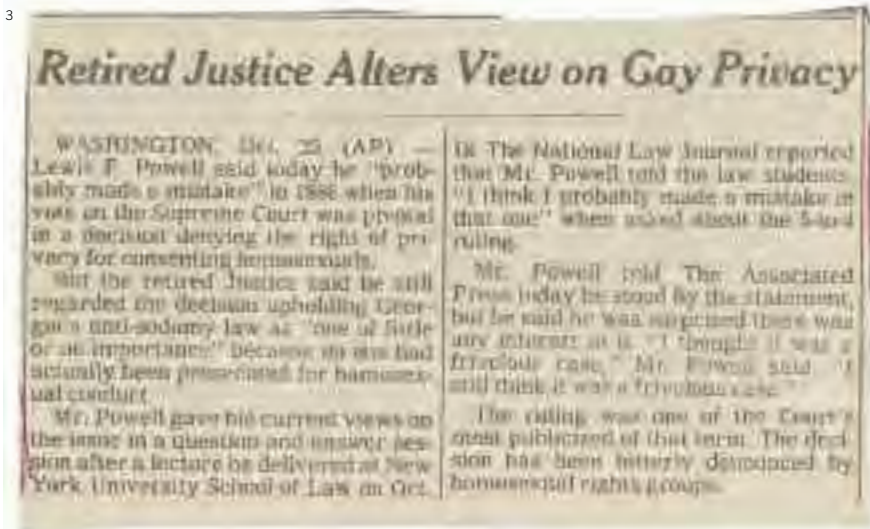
3

Retired Justice Alters View on Gay Privacy

WASHINGTON, Dec. 25 (AP) — Lewis F. Powell said today he "probably made a mistake" in 1986 when his vote on the Supreme Court was pivotal in a decision denying the right of privacy for consenting homosexuals.

But the retired Justice said he still regarded the decision upholding Georgia's anti-sodomy law as "one of little or no importance" because no one had actually been prosecuted for homosexual conduct.

Mr. Powell gave his current views on the issue in a question and answer session after a lecture he delivered at New York University School of Law on Oct. 18. The National Law Journal reported that Mr. Powell told the law students, "I think I probably made a mistake in that one" when asked about the 5-to-4 ruling.

Mr. Powell told The Associated Press today he stood by the statement, but he said he was surprised there was any interest in it. "I thought it was a frivolous case," Mr. Powell said. "I still think it was a frivolous case."

The ruling was one of the Court's most publicized of that term. The decision has been bitterly denounced by homosexual rights groups.